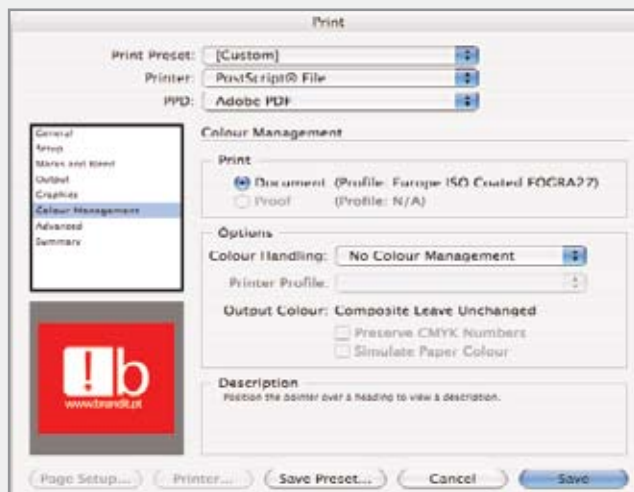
Print

Print Preset: [Custom]

Printer: PostScript® File

PPD: Adobe PDF

General
Setup
Marks and Bleed
Output
Graphics
Colour Management
Advanced
Summary

Colour Management

Print

Document (Profile: Europe ISO Coated FOGRA27)

Proof (Profile: N/A)

Options

Colour Handling: No Colour Management

Printer Profile:

Output Colour: Composite Leave Unchanged

Preserve CMYK Numbers

Simulate Paper Colour

Description

Position the pointer over a heading to view a description.

!b
www.brandit.pt

Page Setup... Printer... Save Preset... Cancel Save